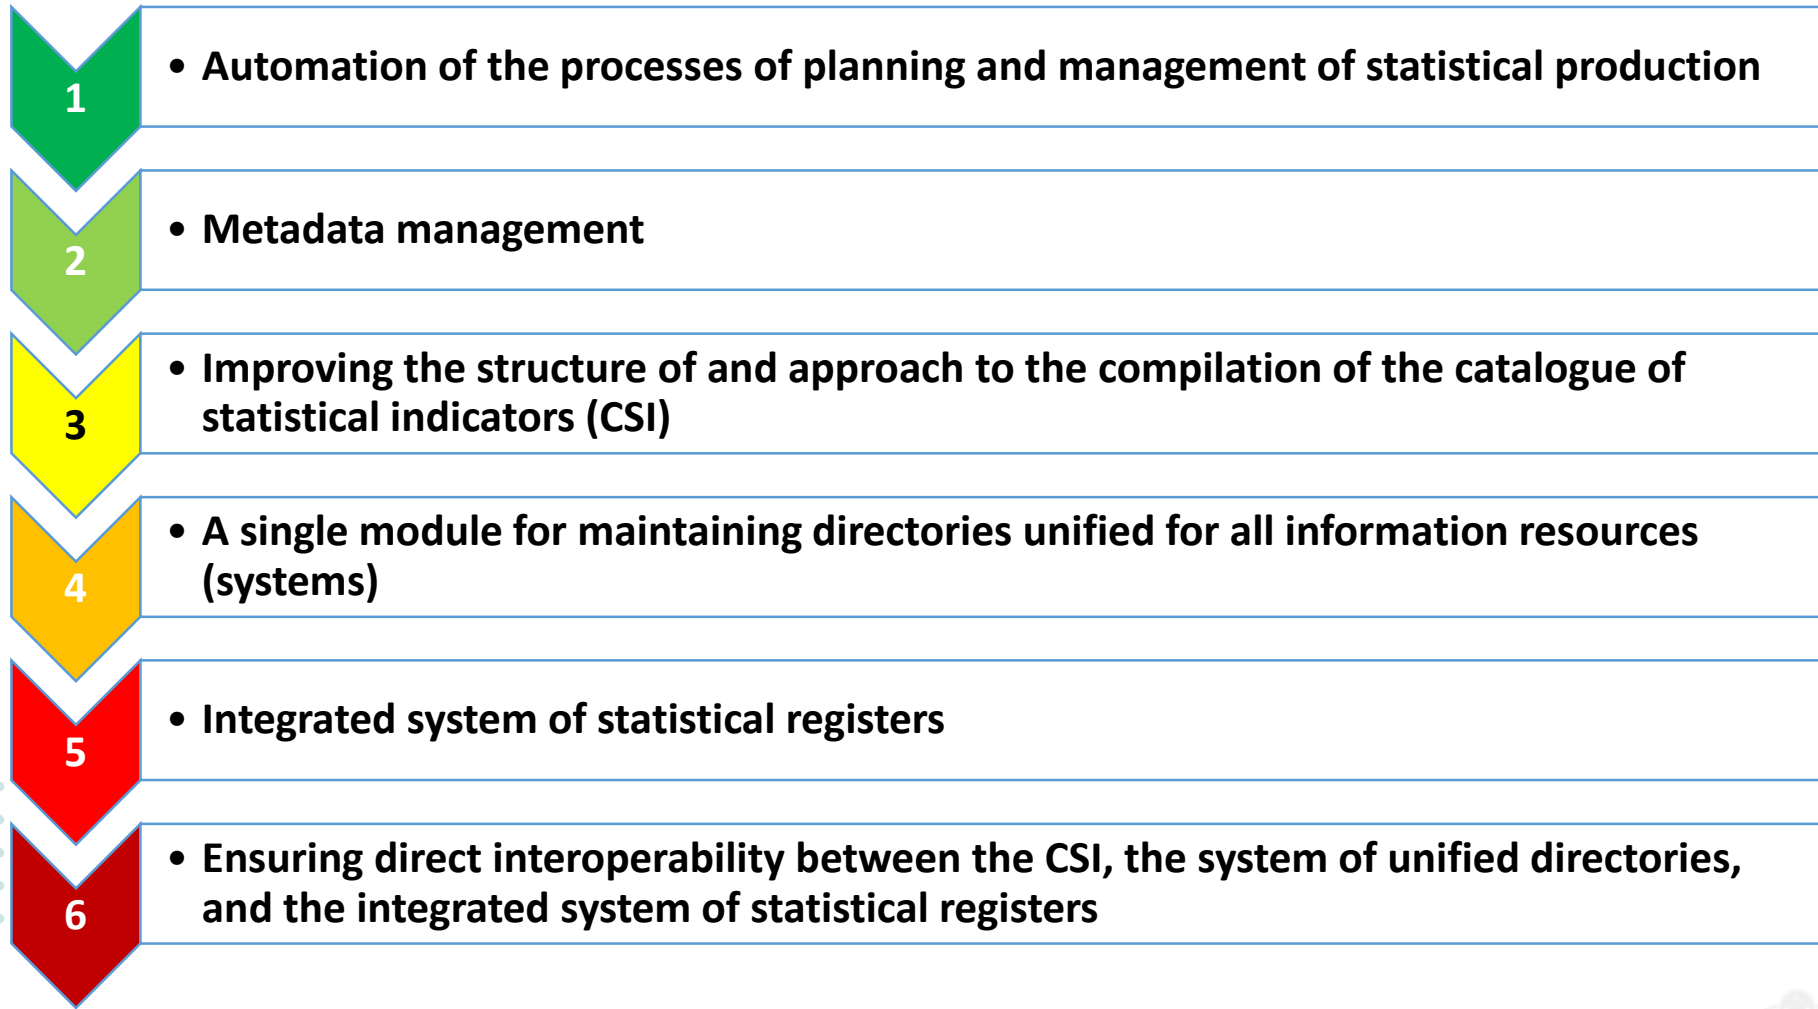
1

• Automation of the processes of planning and management of statistical production

2

• Metadata management

3

• Improving the structure of and approach to the compilation of the catalogue of statistical indicators (CSI)

4

• A single module for maintaining directories unified for all information resources (systems)

5

• Integrated system of statistical registers

6

• Ensuring direct interoperability between the CSI, the system of unified directories, and the integrated system of statistical registers